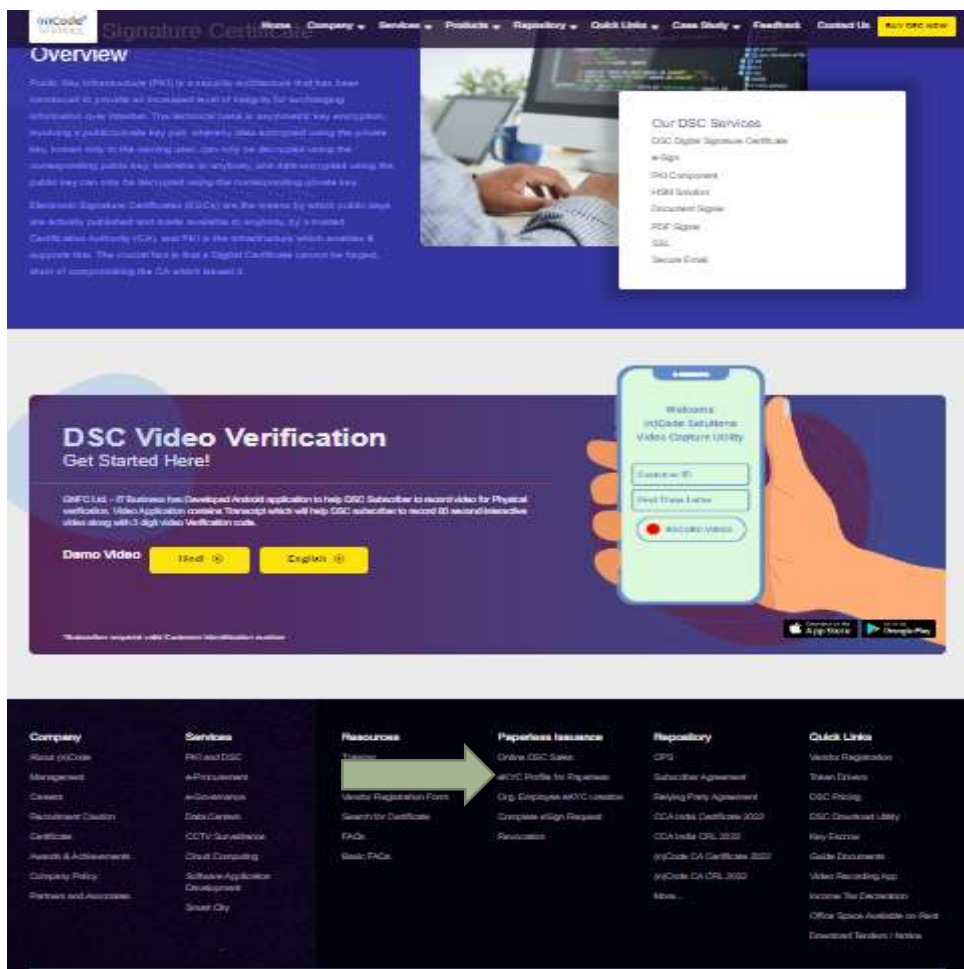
(n)Code SOLUTIONS

Signature Certificate

Home Company Services Products Repository Quick Links Case Study Feedback Contact Us BUY DSC NOW

Overview

Public Key Infrastructure (PKI) is a security architecture that has been introduced to provide an increased level of integrity for exchanging information over Internet. The technical basis is asymmetric key encryption, involving a public/private key pair whereby data encrypted using the private key, known only to the owning user, can only be decrypted using the corresponding public key, available to anybody, and data encrypted using the public key can only be decrypted using the corresponding private key.

Electronic Signature Certificates (ESCs) are the means by which public keys are actually published and made available to anybody, by a trusted Certification Authority (CA), and PKI is the infrastructure which enables & supports this. The crucial fact is that a Digital Certificate cannot be forged, short of compromising the CA which issued it.

Our DSC Services
DSC Digital Signature Certificate
e-Sign
PKI Component
HSM Solution
Document Signer
PDF Signer
SSL
Secure Email

DSC Video Verification
Get Started Here!

GNFC Ltd. - IT Business has Developed Android application to help DSC Subscriber to record video for Physical verification. Video Application contains Transcript which will help DSC subscriber to record 60 second interactive video along with 3 digit Video Verification code.

Demo Video Hindi English

*Subscriber required valid Customer Identification number

Welcome
(n)Code Solutions
Video Capture Utility

Customer ID
Find Three Letter
RECORD VIDEO

App Store Google Play

Company
About (n)Code
Management
Careers
Recruitment Caution
Certificates
Awards & Achievements
Company Policy
Partners and Associates

Services
PKI and DSC
e-Procurement
e-Governance
Data Centers
CCTV Surveillance
Cloud Computing
Software Application Development
Smart City

Resources
Training
Vendor Registration Form
Search for Certificate
FAQs
Basic FAQs

Paperless Issuance
Online DSC Sales
eKYC Profile for Paperless
Org. Employee eKYC creation
Complete eSign Request
Revocation

Repository
CPS
Subscriber Agreement
Relying Party Agreement
CCA India Certificate 2022
CCA India CRL 2022
(n)Code CA Certificate 2022
(n)Code CA CRL 2022
More...

Quick Links
Vendor Registration
Token Drivers
DSC Pricing
DSC Download Utility
Key Escrow
Guide Documents
Video Recording App
Income Tax Declaration
Office Space Available on Rent
Download Tenders / Notice